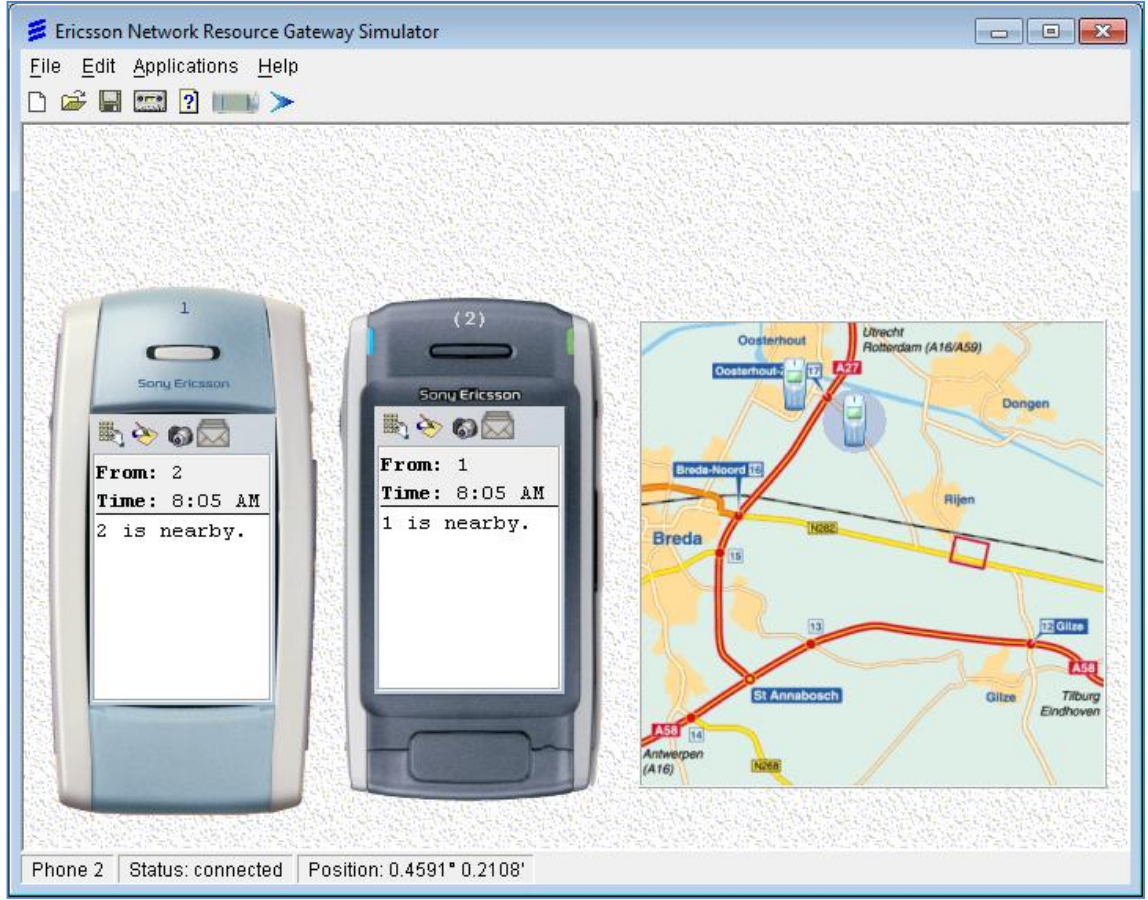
Ericsson Network Resource Gateway Simulator

File Edit Applications Help

1

Sony Ericsson

From: 2
Time: 8:05 AM
2 is nearby.

(2)

Sony Ericsson

From: 1
Time: 8:05 AM
1 is nearby.

Oosterhout
Utrecht
Rotterdam (A16/A59)
A27
Oosterhout-Z
17
Dongen
Breda-Noord
16
Rijen
Breda
N282
15
13
12 Gilze
A58
St Annabosch
Gilze
Tilburg
Eindhoven
A58
14
Antwerpen
(A16)
N268

Phone 2 | Status: connected | Position: 0.4591° 0.2108'